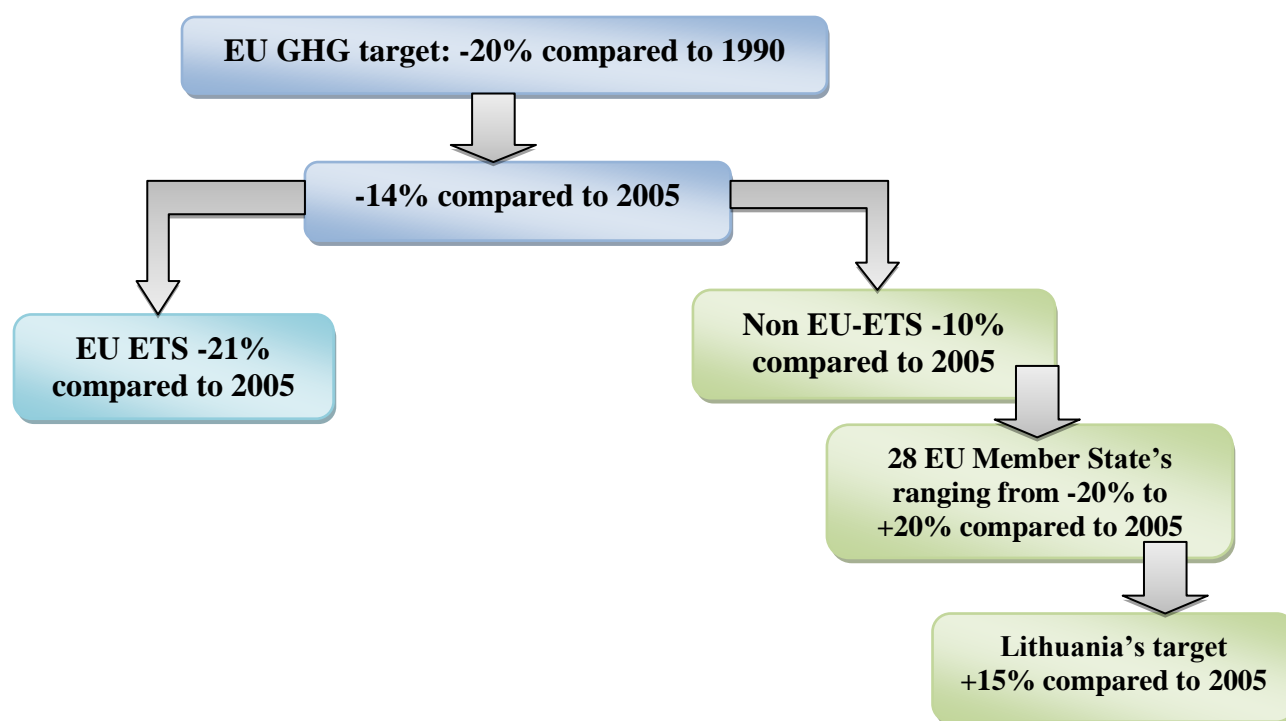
EU GHG target: -20% compared to 1990

-14% compared to 2005

EU ETS -21% compared to 2005

Non EU-ETS -10% compared to 2005

28 EU Member State's ranging from -20% to +20% compared to 2005

Lithuania's target +15% compared to 2005